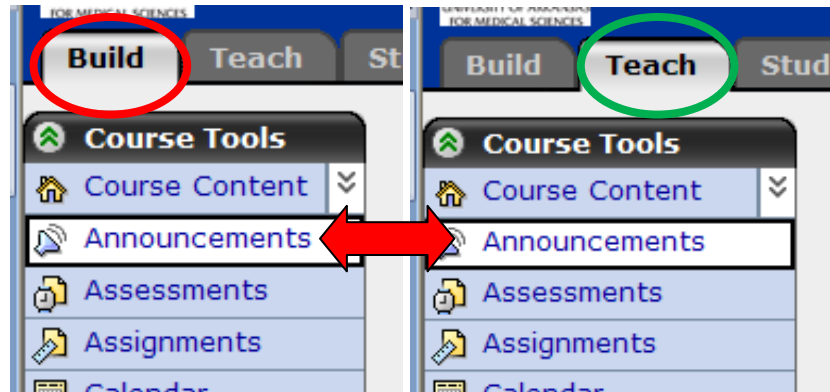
FOR MEDICAL SCIENCES

Build
Teach
St

Course Tools
Course Content
Announcements
Assessments
Assignments
Calendar

UNIVERSITY OF ARKANSAS FOR MEDICAL SCIENCES

Build
Teach
Stud

Course Tools
Course Content
Announcements
Assessments
Assignments
Calendar